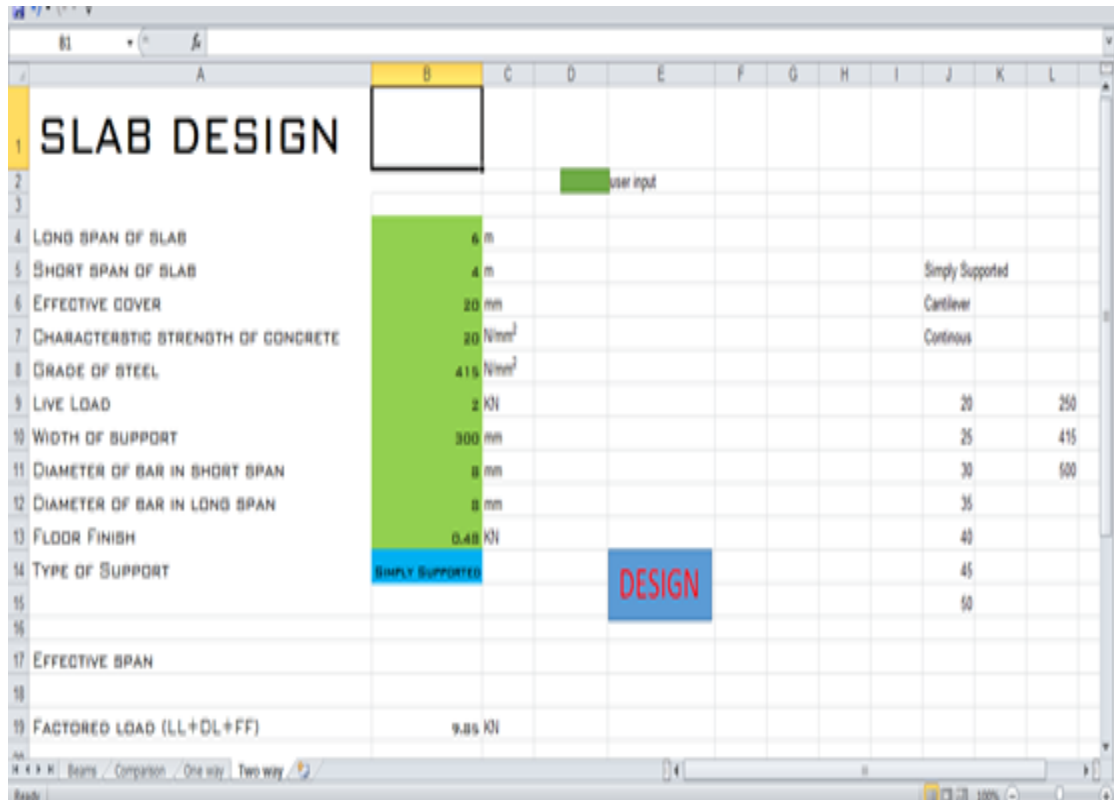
B1 $f_x$

| | A | B | C | D | E | F | G | H | I | J | K | L |
|---|---|---|---|---|---|---|---|---|---|---|---|---|
| 1 | SLAB DESIGN | | | | | | | | | | | |
| 2 | | | | | user input | | | | | | | |
| 3 | | | | | | | | | | | | |
| 4 | LONG SPAN OF SLAB | 6 | m | | | | | | | | | |
| 5 | SHORT SPAN OF SLAB | 4 | m | | | | | | | Simply Supported | | |
| 6 | EFFECTIVE COVER | 20 | mm | | | | | | | Cantilever | | |
| 7 | CHARACTERSTIC STRENGTH OF CONCRETE | 20 | N/mm$^2$ | | | | | | | Continous | | |
| 8 | GRADE OF STEEL | 415 | N/mm$^2$ | | | | | | | | | |
| 9 | LIVE LOAD | 2 | KN | | | | | | | 20 | | 250 |
| 10 | WIDTH OF SUPPORT | 300 | mm | | | | | | | 25 | | 415 |
| 11 | DIAMETER OF BAR IN SHORT SPAN | 8 | mm | | | | | | | 30 | | 500 |
| 12 | DIAMETER OF BAR IN LONG SPAN | 8 | mm | | | | | | | 35 | | |
| 13 | FLOOR FINISH | 0.48 | KN | | | | | | | 40 | | |
| 14 | TYPE OF SUPPORT | SIMPLY SUPPORTED | | | DESIGN | | | | | 45 | | |
| 15 | | | | | | | | | | 50 | | |
| 16 | | | | | | | | | | | | |
| 17 | EFFECTIVE SPAN | | | | | | | | | | | |
| 18 | | | | | | | | | | | | |
| 19 | FACTORED LOAD (LL+DL+FF) | 9.85 | KN | | | | | | | | | |

Beams / Comparison / One way / Two way

Ready 100%